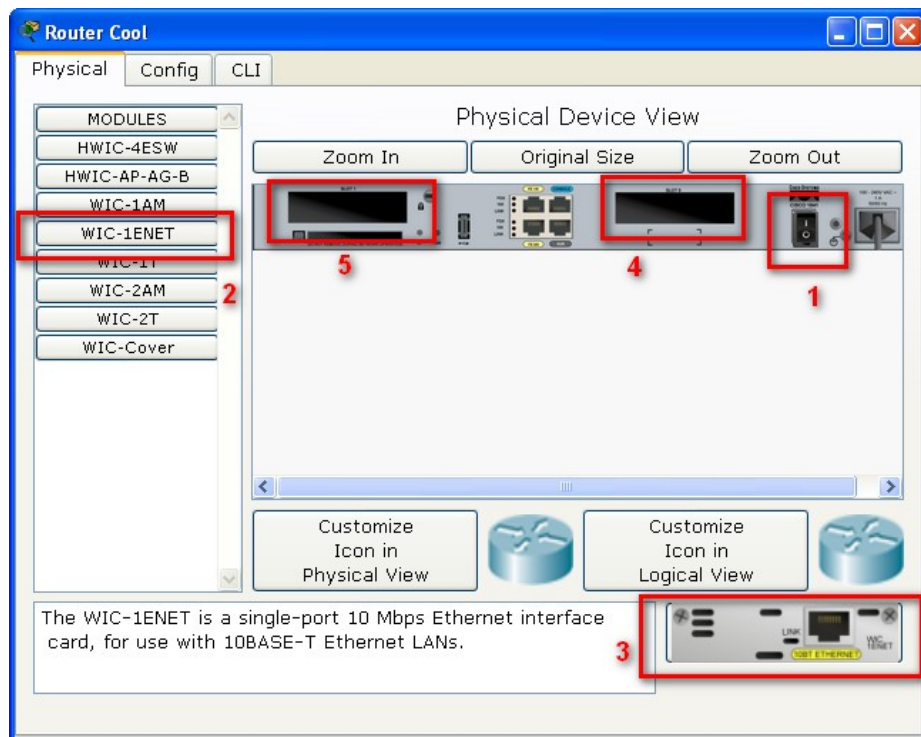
Router Cool

Physical | Config | CLI

MODULES
HWIC-4ESW
HWIC-AP-AG-B
WIC-1AM
WIC-1ENET
WIC-1T
WIC-2AM
WIC-2T
WIC-Cover

2

Physical Device View

Zoom In | Original Size | Zoom Out

5

4

1

Customize Icon in Physical View

Customize Icon in Logical View

The WIC-1ENET is a single-port 10 Mbps Ethernet interface card, for use with 10BASE-T Ethernet LANs.

LINK

WIC 1ENET

10BT ETHERNET

3